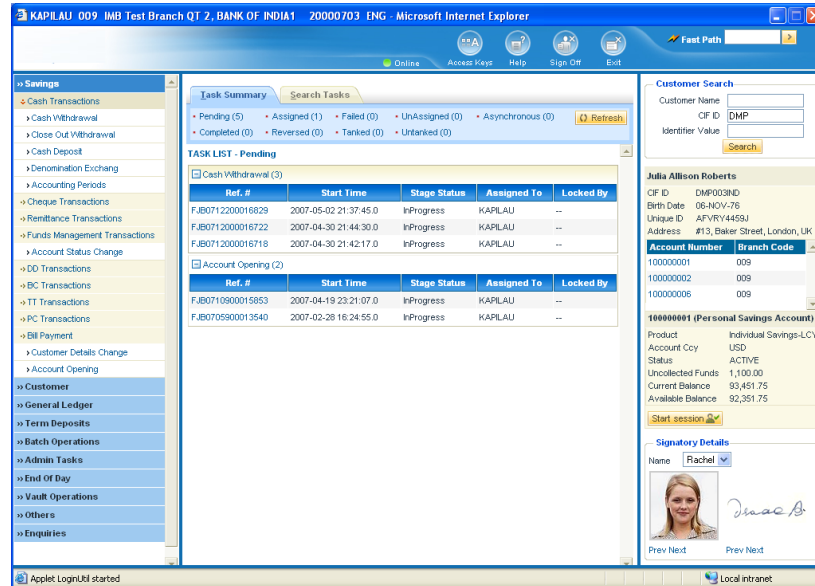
KAPILAU 009 IMB Test Branch QT 2, BANK OF INDIA1 20000703 ENG - Microsoft Internet Explorer

Online Access Keys Help Sign Off Exit

Fast Path

» Savings
Cash Transactions
› Cash Withdrawal
› Close Out Withdrawal
› Cash Deposit
› Denomination Exchang
› Accounting Periods
» Cheque Transactions
» Remittance Transactions
» Funds Management Transactions
› Account Status Change
» DD Transactions
» BC Transactions
» TT Transactions
» PC Transactions
» Bill Payment
› Customer Details Change
› Account Opening
» Customer
» General Ledger
» Term Deposits
» Batch Operations
» Admin Tasks
» End Of Day
» Vault Operations
» Others
» Enquiries

Task Summary | Search Tasks

• Pending (5) • Assigned (1) • Failed (0) • UnAssigned (0) • Asynchronous (0) Refresh
• Completed (0) • Reversed (0) • Tanked (0) • Untanked (0)

TASK LIST - Pending

Cash Withdrawal (3)

| Ref. # | Start Time | Stage Status | Assigned To | Locked By |
|---|---|---|---|---|
| FJB0712000016829 | 2007-05-02 21:37:45.0 | InProgress | KAPILAU | -- |
| FJB0712000016722 | 2007-04-30 21:44:30.0 | InProgress | KAPILAU | -- |
| FJB0712000016718 | 2007-04-30 21:42:17.0 | InProgress | KAPILAU | -- |

Account Opening (2)

| Ref. # | Start Time | Stage Status | Assigned To | Locked By |
|---|---|---|---|---|
| FJB0710900015853 | 2007-04-19 23:21:07.0 | InProgress | KAPILAU | -- |
| FJB0705900013540 | 2007-02-28 16:24:55.0 | InProgress | KAPILAU | -- |

Customer Search
Customer Name
CIF ID DMP
Identifier Value
Search

Julia Allison Roberts
CIF ID DMP003IND
Birth Date 06-NOV-76
Unique ID AFVRY4459J
Address #13, Baker Street, London, UK

| Account Number | Branch Code |
|---|---|
| 100000001 | 009 |
| 100000002 | 009 |
| 100000006 | 009 |

100000001 (Personal Savings Account)
Product Individual Savings-LCY
Account Ccy USD
Status ACTIVE
Uncollected Funds 1,100.00
Current Balance 93,451.75
Available Balance 92,351.75
Start session

Signatory Details
Name Rachel
Prev Next Prev Next

Applet LoginUtil started
Local intranet